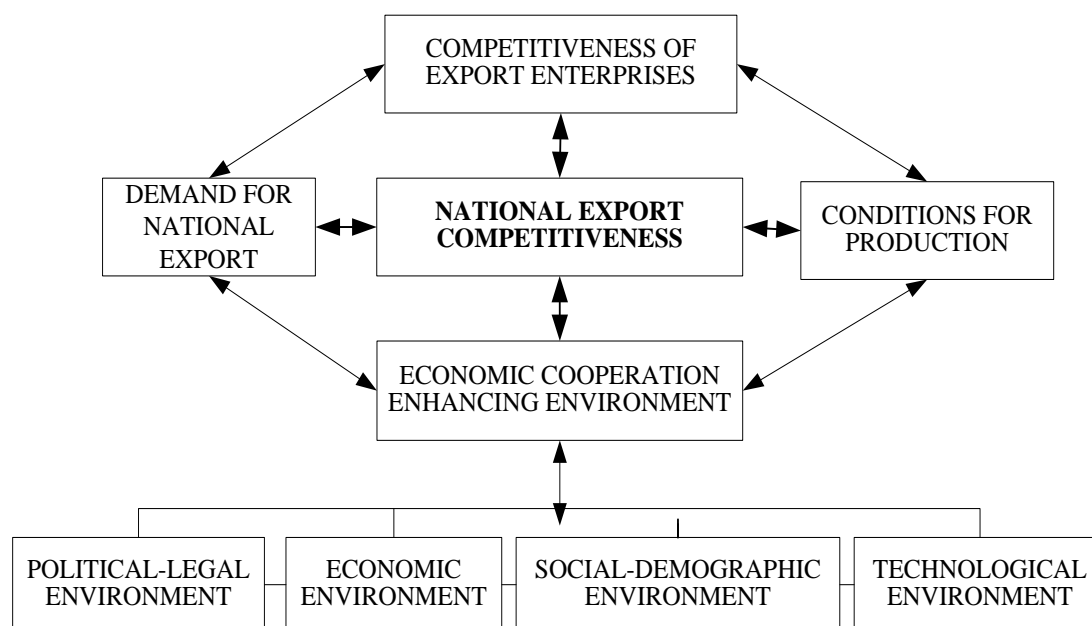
COMPETITIVENESS OF EXPORT ENTERPRISES

DEMAND FOR NATIONAL EXPORT

NATIONAL EXPORT COMPETITIVENESS

CONDITIONS FOR PRODUCTION

ECONOMIC COOPERATION ENHANCING ENVIRONMENT

POLITICAL-LEGAL ENVIRONMENT

ECONOMIC ENVIRONMENT

SOCIAL-DEMOGRAPHIC ENVIRONMENT

TECHNOLOGICAL ENVIRONMENT